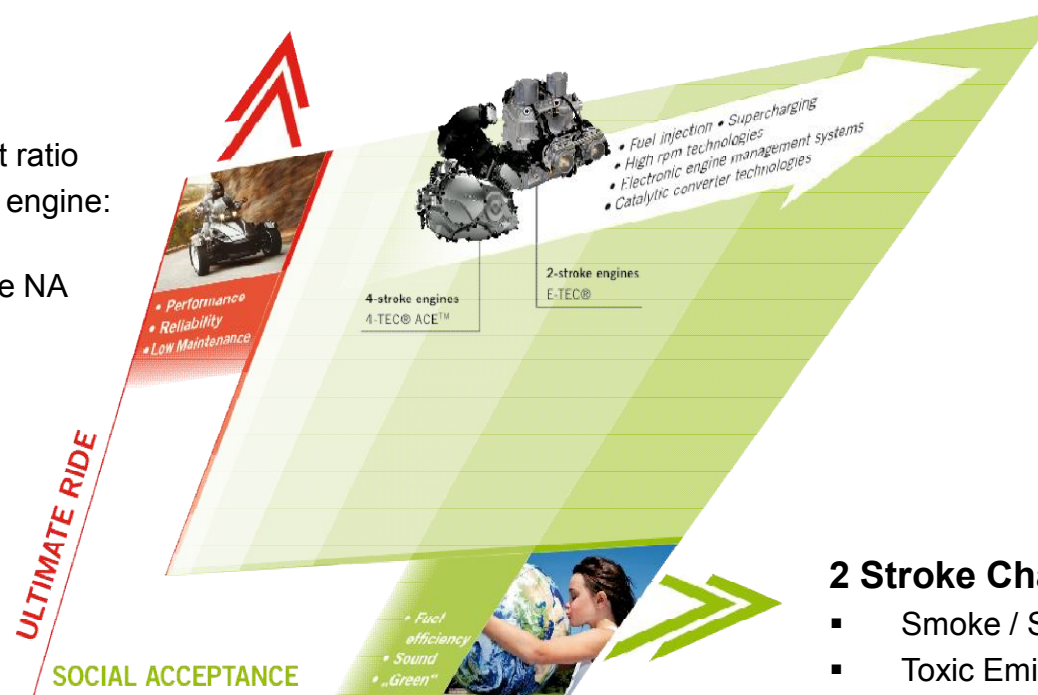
t ratio
engine:

e NA

• Performance
• Reliability
• Low Maintenance

• Fuel injection • Supercharging
• High rpm technologies
• Electronic engine management systems
• Catalytic converter technologies

4-stroke engines
4-TEC® ACE™

2-stroke engines
E-TEC®

ULTIMATE RIDE

• Fuel efficiency
• Sound
• „Green"

SOCIAL ACCEPTANCE

2 Stroke Ch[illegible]
▪ Smoke / S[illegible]
▪ Toxic Emi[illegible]